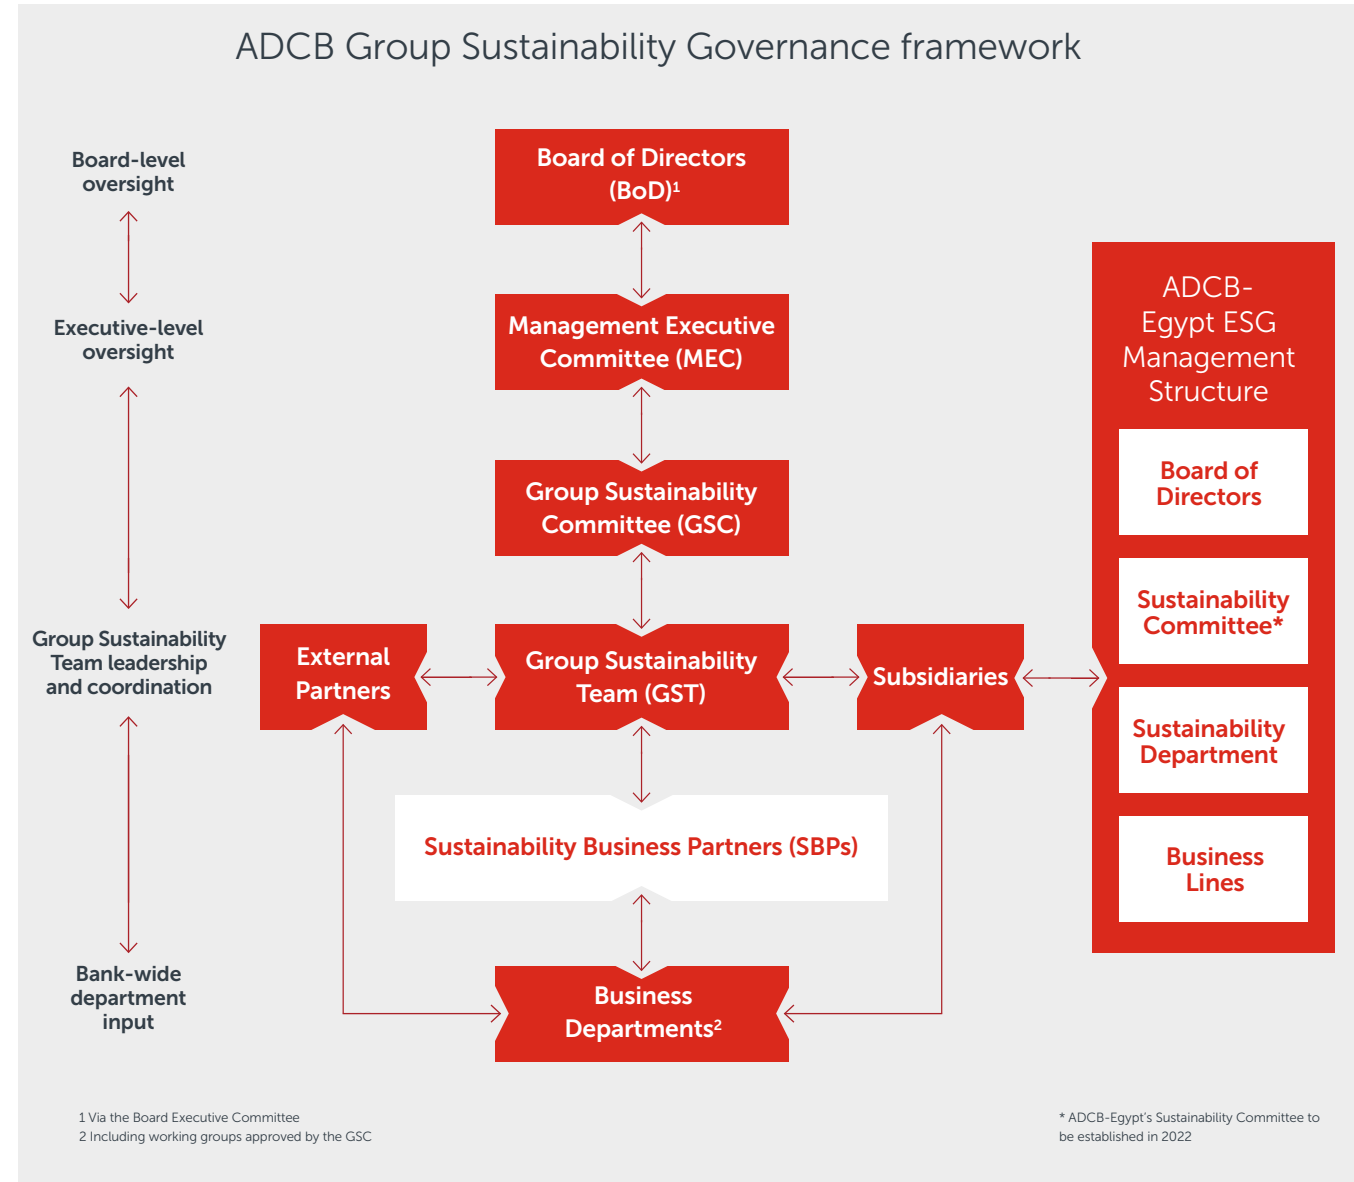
ADCB Group Sustainability Governance framework

Board-level oversight

Executive-level oversight

Group Sustainability Team leadership and coordination

Bank-wide department input

Board of Directors (BoD)$^1$

Management Executive Committee (MEC)

Group Sustainability Committee (GSC)

External Partners

Group Sustainability Team (GST)

Subsidiaries

Sustainability Business Partners (SBPs)

Business Departments$^2$

ADCB-Egypt ESG Management Structure

Board of Directors

Sustainability Committee*

Sustainability Department

Business Lines

1 Via the Board Executive Committee
2 Including working groups approved by the GSC

* ADCB-Egypt's Sustainability Committee to be established in 2022